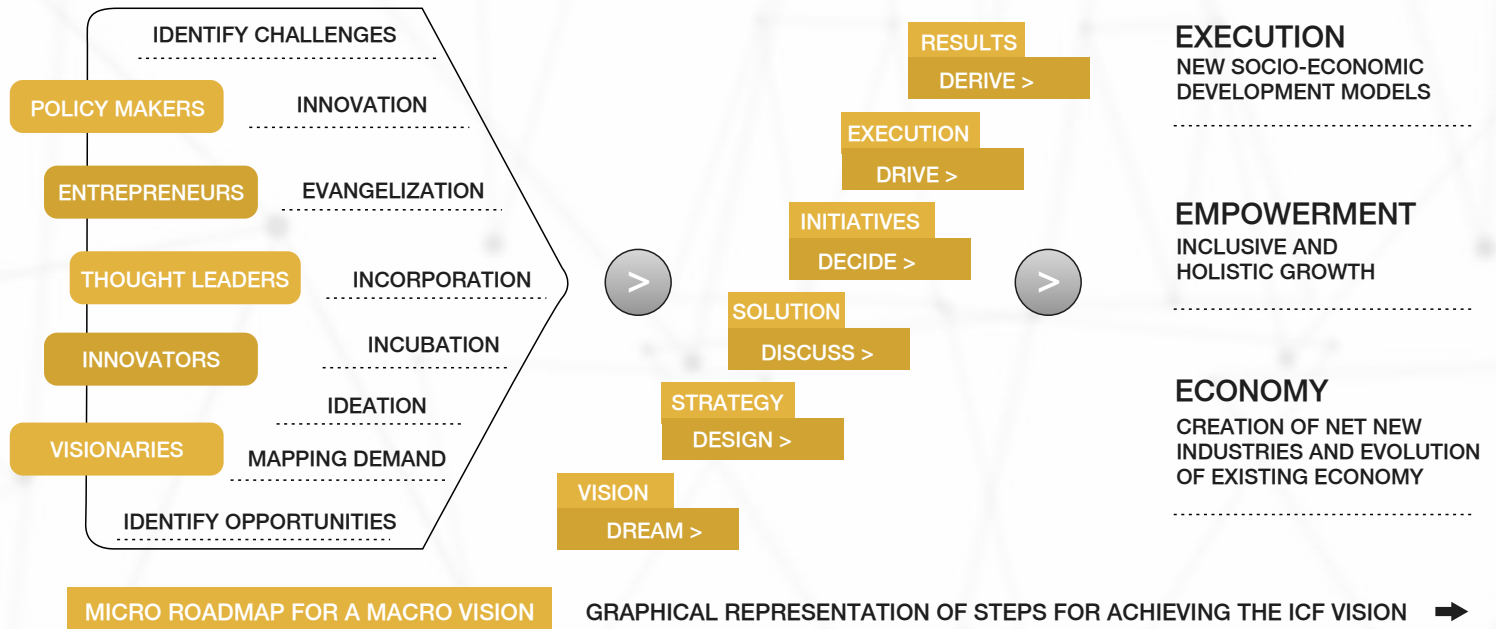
IDENTIFY CHALLENGES

POLICY MAKERS

INNOVATION

ENTREPRENEURS

EVANGELIZATION

THOUGHT LEADERS

INCORPORATION

INNOVATORS

INCUBATION

IDEATION

VISIONARIES

MAPPING DEMAND

IDENTIFY OPPORTUNITIES

>

RESULTS
DERIVE >

EXECUTION
DRIVE >

INITIATIVES
DECIDE >

SOLUTION
DISCUSS >

STRATEGY
DESIGN >

VISION
DREAM >

>

EXECUTION
NEW SOCIO-ECONOMIC DEVELOPMENT MODELS

EMPOWERMENT
INCLUSIVE AND HOLISTIC GROWTH

ECONOMY
CREATION OF NET NEW INDUSTRIES AND EVOLUTION OF EXISTING ECONOMY

MICRO ROADMAP FOR A MACRO VISION

GRAPHICAL REPRESENTATION OF STEPS FOR ACHIEVING THE ICF VISION